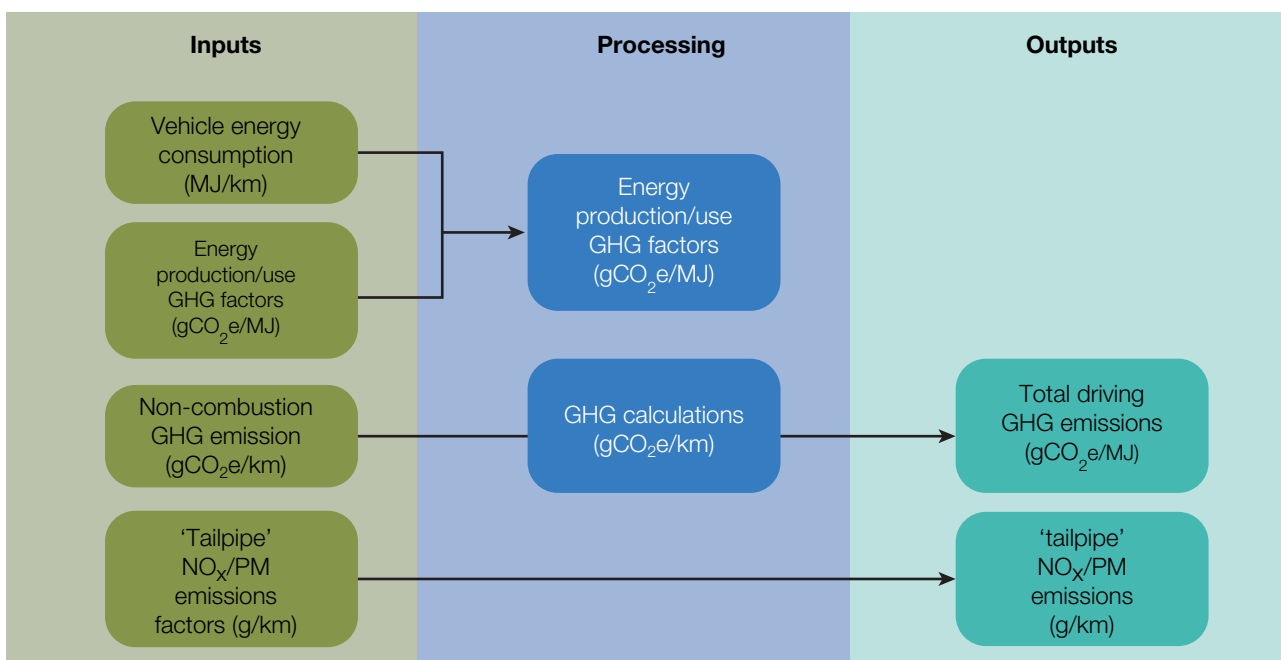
Inputs

Processing

Outputs

Vehicle energy consumption (MJ/km)

Energy production/use GHG factors ($gCO_2e/MJ$)

Energy production/use GHG factors ($gCO_2e/MJ$)

Non-combustion GHG emission ($gCO_2e/km$)

GHG calculations ($gCO_2e/km$)

Total driving GHG emissions ($gCO_2e/MJ$)

'Tailpipe' $NO_X$/PM emissions factors (g/km)

'tailpipe' $NO_X$/PM emissions (g/km)